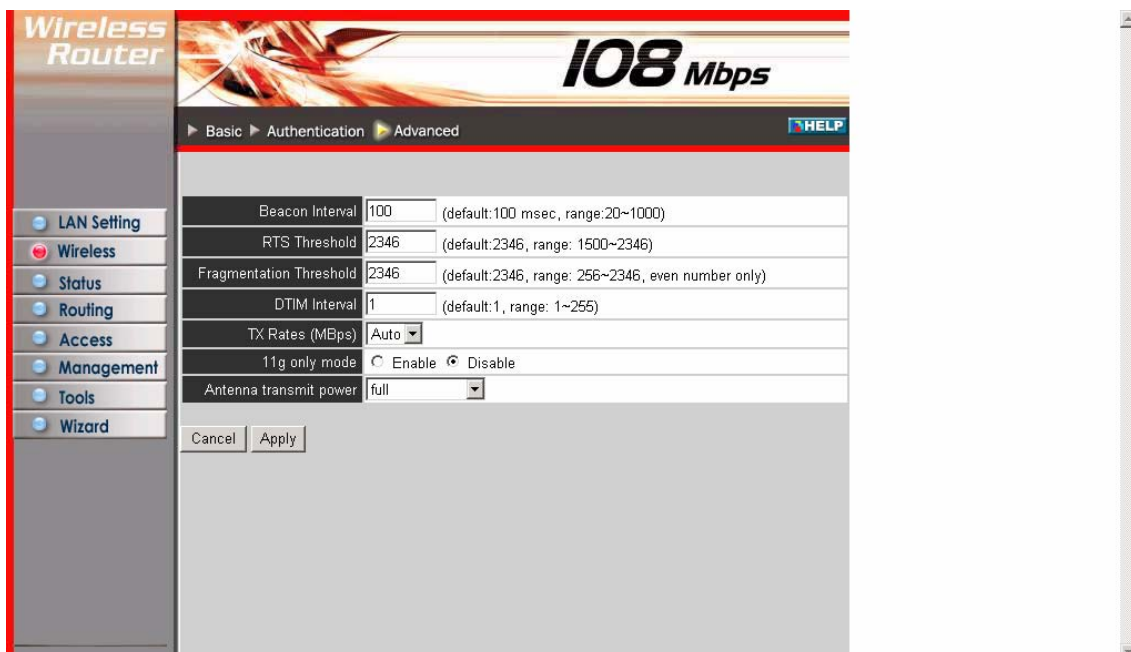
Wireless Router

108 Mbps

Basic Authentication Advanced

HELP

LAN Setting
Wireless
Status
Routing
Access
Management
Tools
Wizard

| | | |
|---|---|---|
| Beacon Interval | 100 | (default:100 msec, range:20~1000) |
| RTS Threshold | 2346 | (default:2346, range: 1500~2346) |
| Fragmentation Threshold | 2346 | (default:2346, range: 256~2346, even number only) |
| DTIM Interval | 1 | (default:1, range: 1~255) |
| TX Rates (MBps) | Auto | |
| 11g only mode | Enable Disable | |
| Antenna transmit power | full | |

Cancel Apply